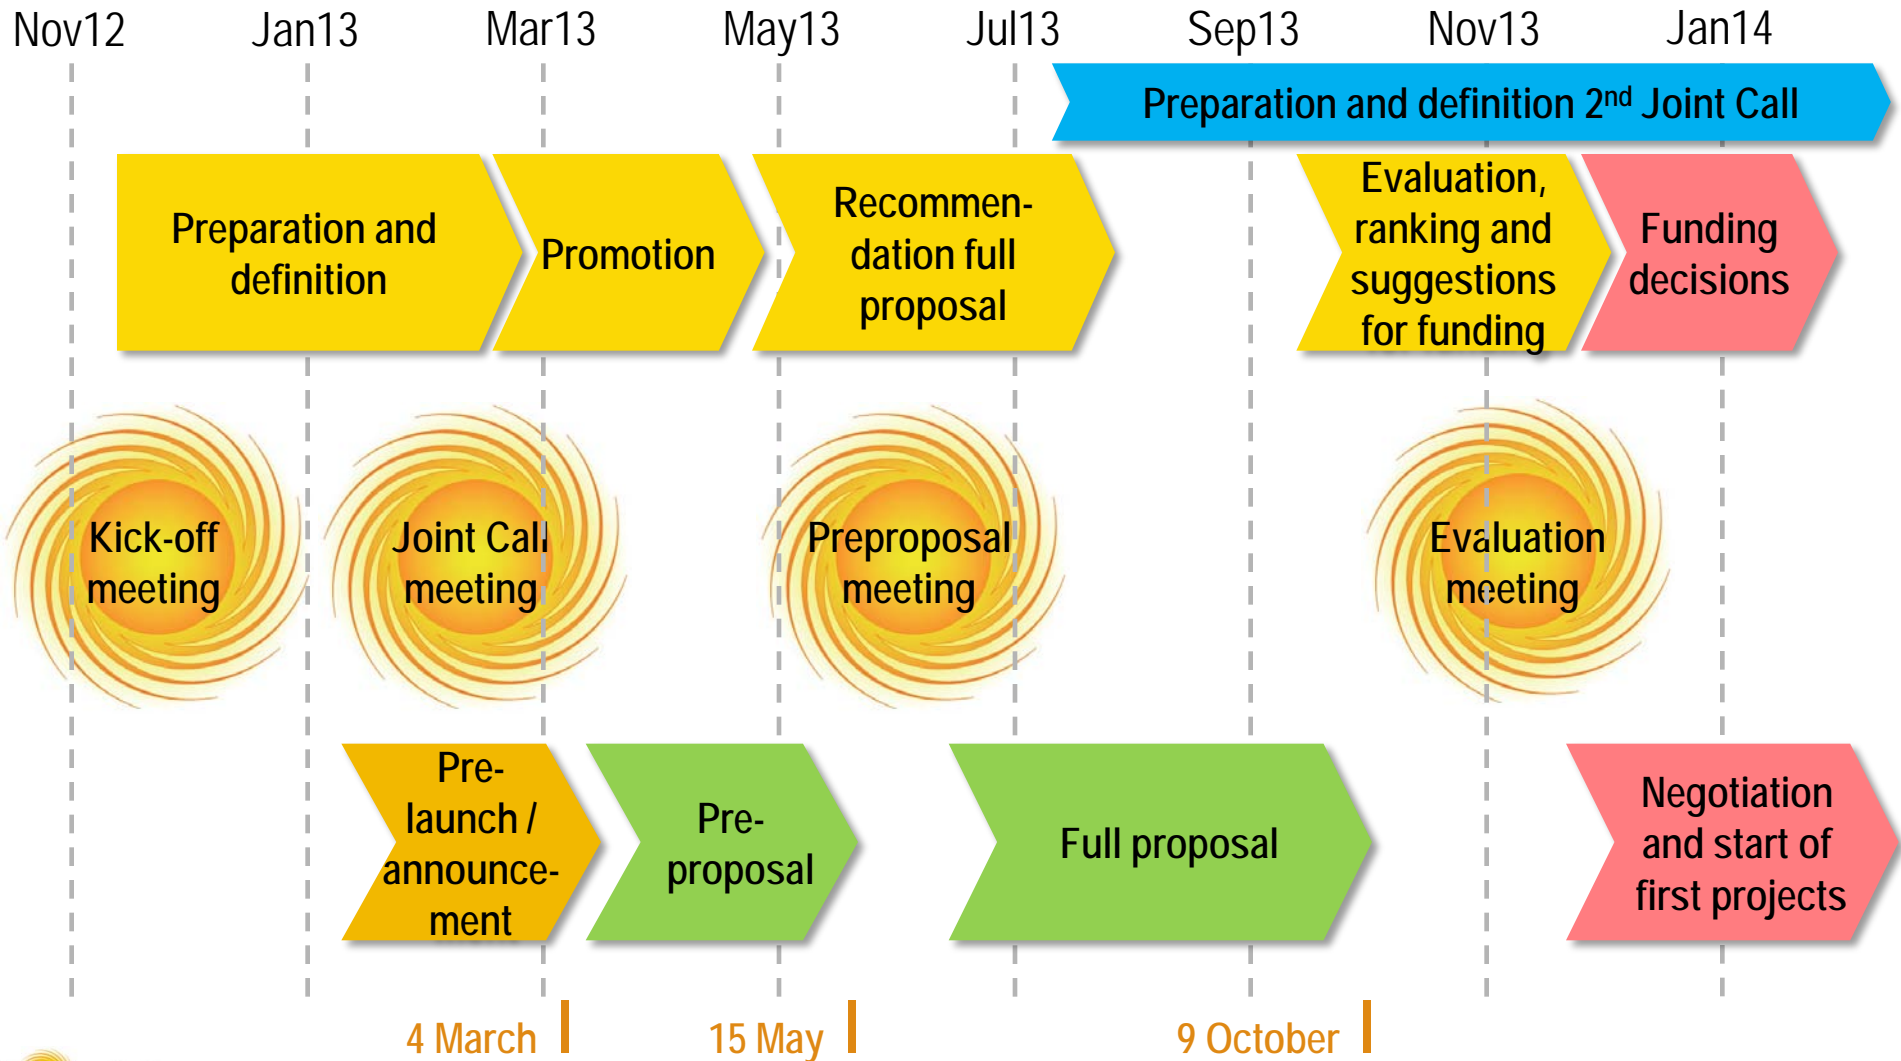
Nov12 Jan13 Mar13 May13 Jul13 Sep13 Nov13 Jan14

Preparation and definition 2$^{nd}$ Joint Call

Preparation and definition

Promotion

Recommendation full proposal

Evaluation, ranking and suggestions for funding

Funding decisions

Kick-off meeting

Joint Call meeting

Preproposal meeting

Evaluation meeting

Pre-launch / announcement

Pre-proposal

Full proposal

Negotiation and start of first projects

4 March

15 May

9 October